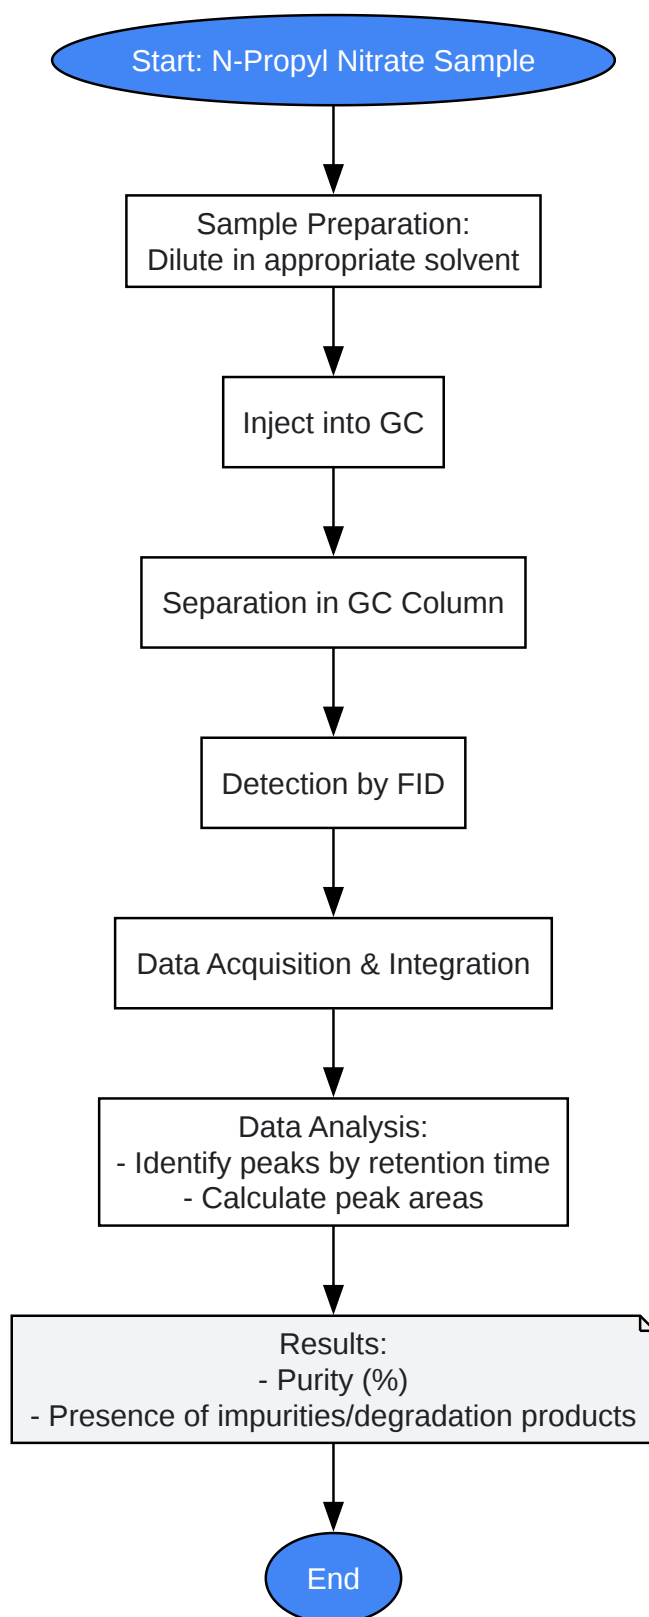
Start: N-Propyl Nitrate Sample

Sample Preparation:
Dilute in appropriate solvent

Inject into GC

Separation in GC Column

Detection by FID

Data Acquisition & Integration

Data Analysis:
- Identify peaks by retention time
- Calculate peak areas

Results:
- Purity (%)
- Presence of impurities/degradation products

End